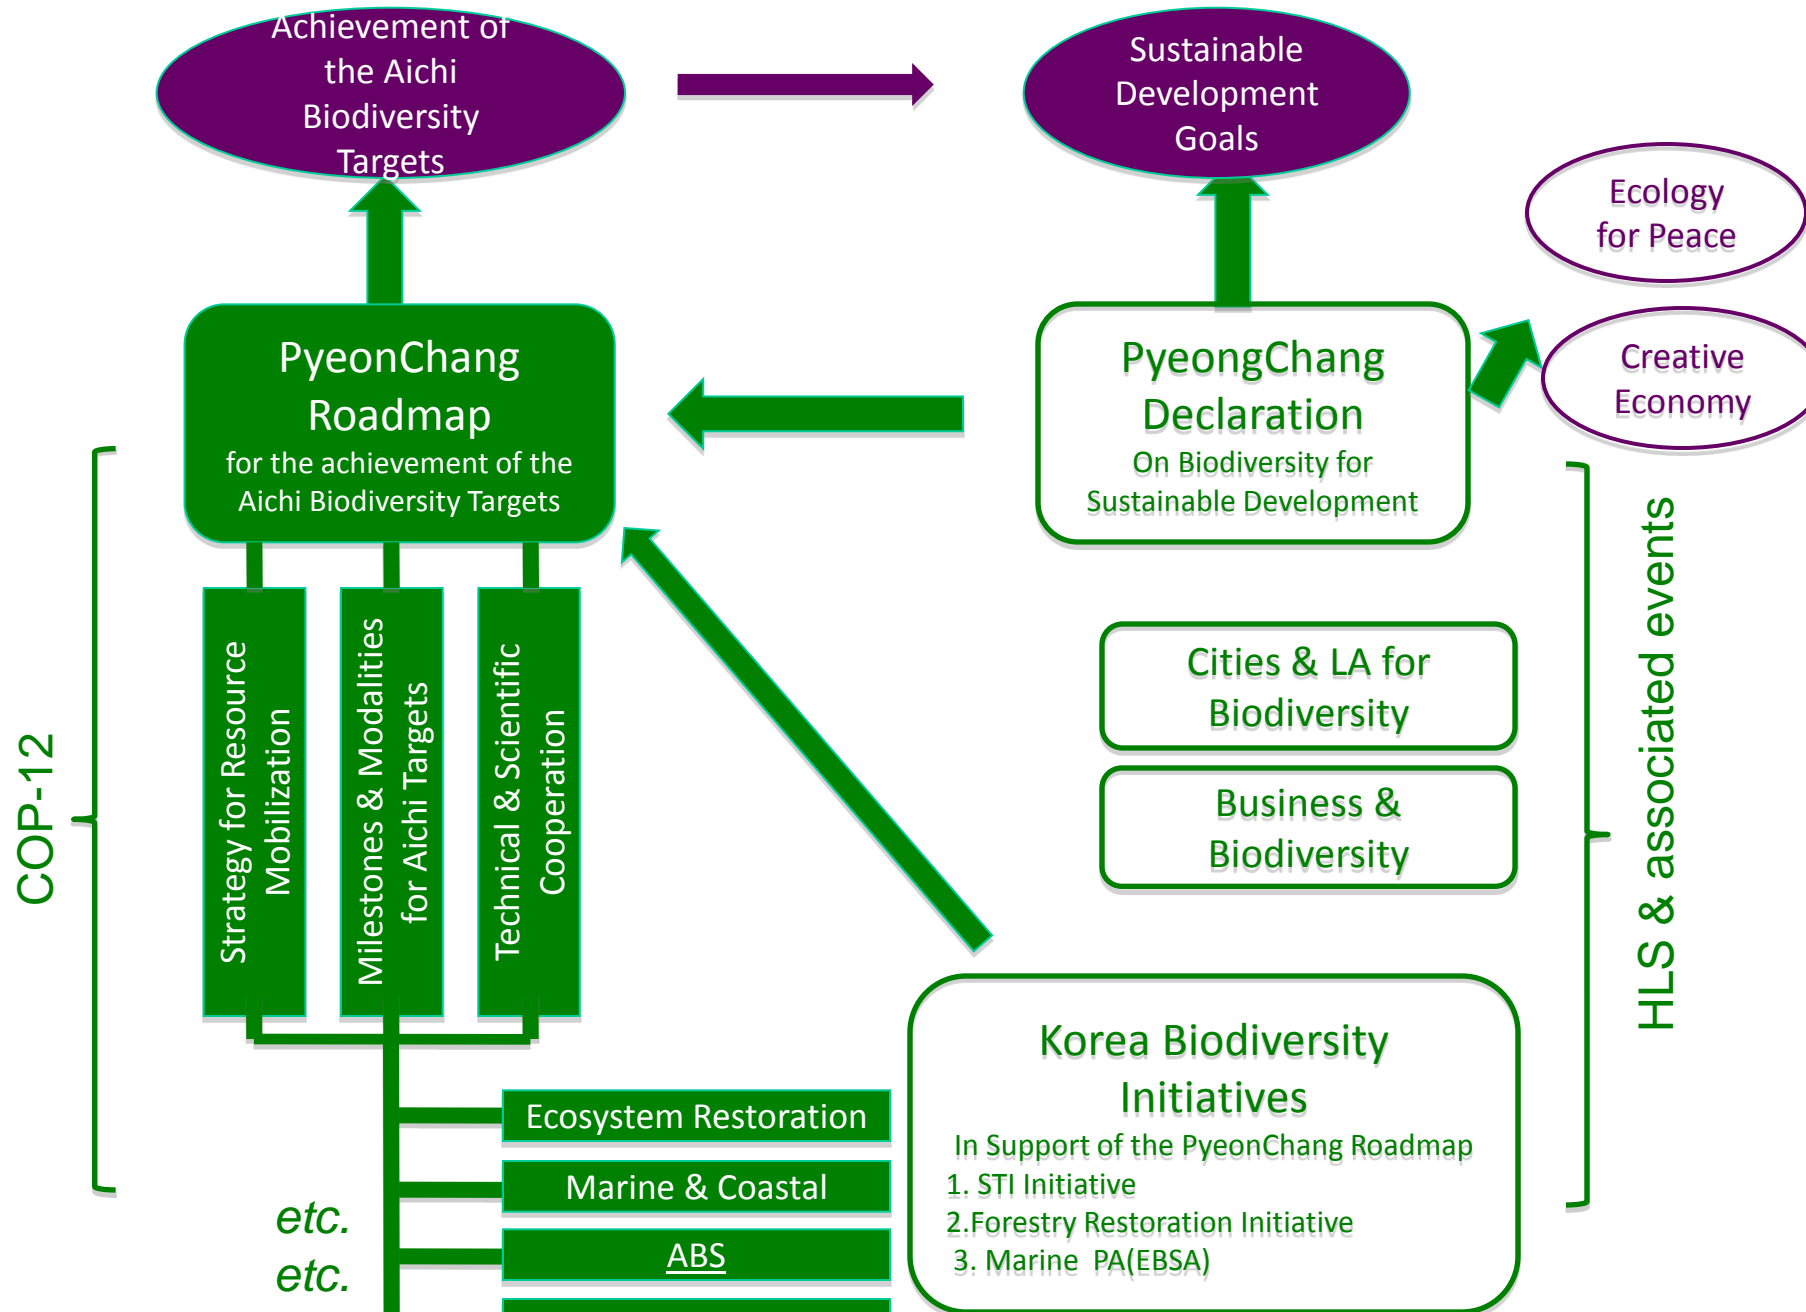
Achievement of the Aichi Biodiversity Targets

Sustainable Development Goals

Ecology for Peace

Creative Economy

PyeonChang Roadmap
for the achievement of the Aichi Biodiversity Targets

PyeongChang Declaration
On Biodiversity for Sustainable Development

COP-12

Strategy for Resource Mobilization

Milestones & Modalities for Aichi Targets

Technical & Scientific Cooperation

Cities & LA for Biodiversity

Business & Biodiversity

HLS & associated events

Ecosystem Restoration

Marine & Coastal

ABS

etc.
etc.

Korea Biodiversity Initiatives
In Support of the PyeonChang Roadmap
1. STI Initiative
2.Forestry Restoration Initiative
3. Marine PA(EBSA)